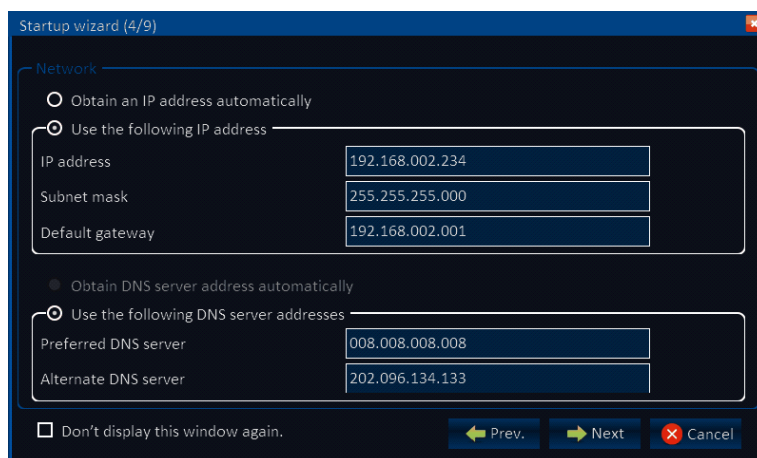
Startup wizard (4/9)

Network

Obtain an IP address automatically

Use the following IP address

IP address 192.168.002.234

Subnet mask 255.255.255.000

Default gateway 192.168.002.001

Obtain DNS server address automatically

Use the following DNS server addresses

Preferred DNS server 008.008.008.008

Alternate DNS server 202.096.134.133

Don't display this window again.

Prev.

Next

Cancel